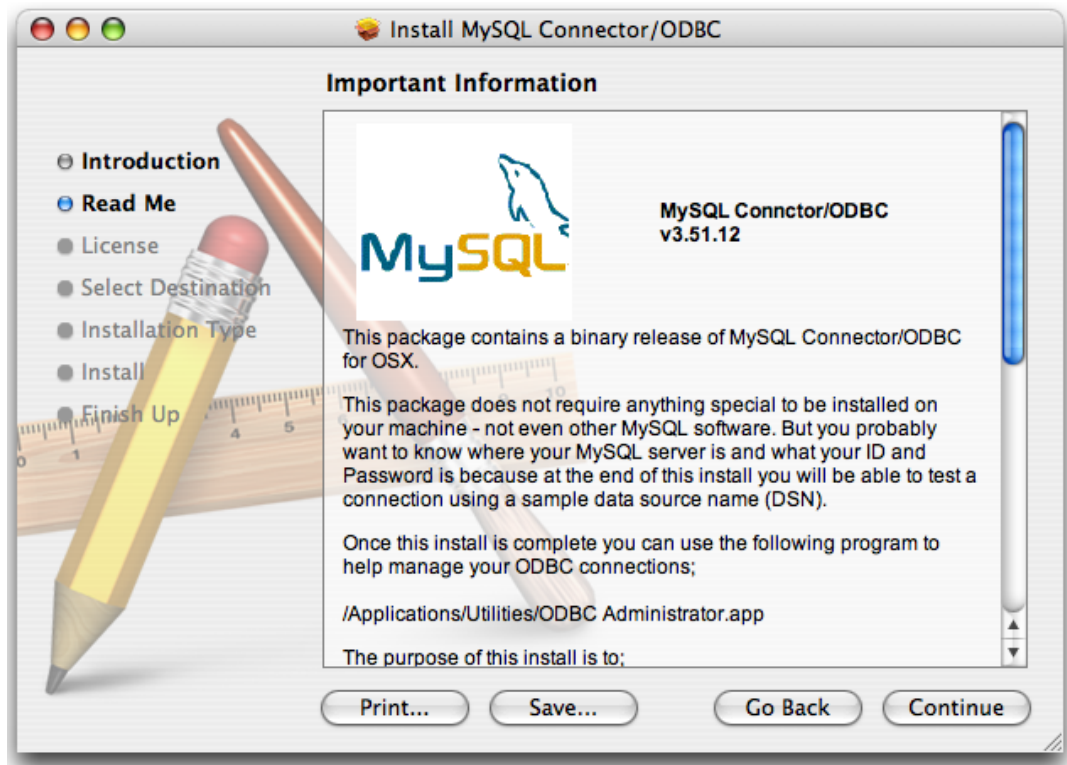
Install MySQL Connector/ODBC

Important Information

Introduction
Read Me
License
Select Destination
Installation Type
Install
Finish Up

MySQL

MySQL Connctor/ODBC
v3.51.12

This package contains a binary release of MySQL Connector/ODBC for OSX.

This package does not require anything special to be installed on your machine - not even other MySQL software. But you probably want to know where your MySQL server is and what your ID and Password is because at the end of this install you will be able to test a connection using a sample data source name (DSN).

Once this install is complete you can use the following program to help manage your ODBC connections;

/Applications/Utilities/ODBC Administrator.app

The purpose of this install is to;

Print...
Save...
Go Back
Continue